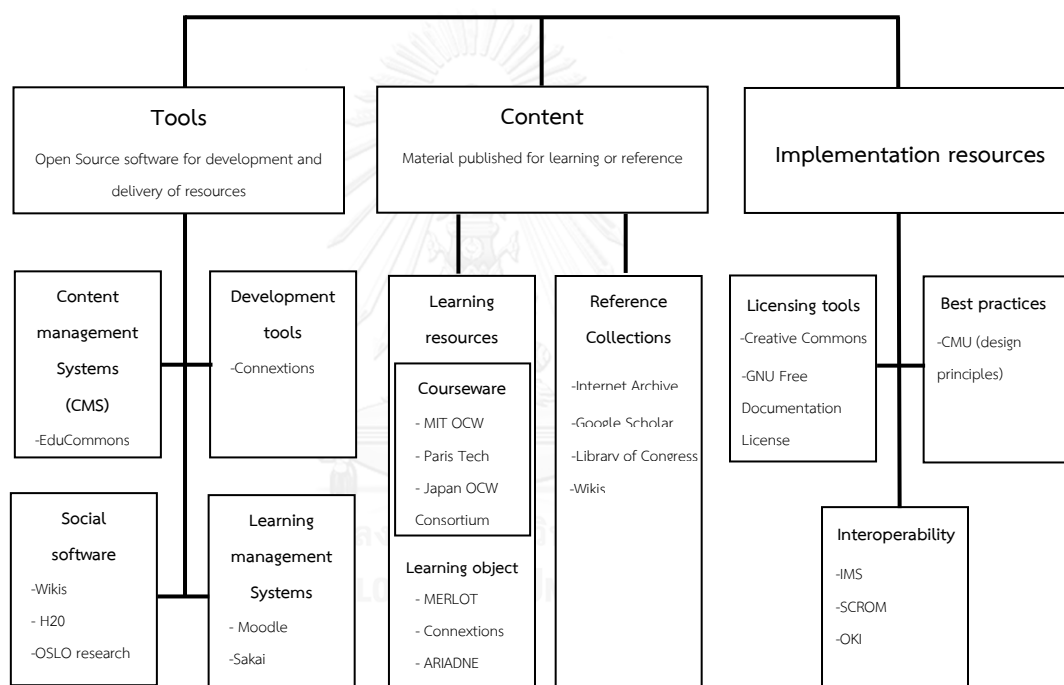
Tools

Open Source software for development and delivery of resources

Content

Material published for learning or reference

Implementation resources

Content management Systems (CMS)

-EduCommons

Development tools

-Connextions

Learning resources

Courseware

- MIT OCW

- Paris Tech

- Japan OCW Consortium

Learning object

- MERLOT

- Connextions

- ARIADNE

Reference Collections

-Internet Archive

-Google Scholar

-Library of Congress

-Wikis

Licensing tools

-Creative Commons

-GNU Free Documentation License

Best practices

-CMU (design principles)

Social software

-Wikis

- H20

-OSLO research

Learning management Systems

- Moodle

-Sakai

Interoperability

-IMS

-SCROM

-OKI